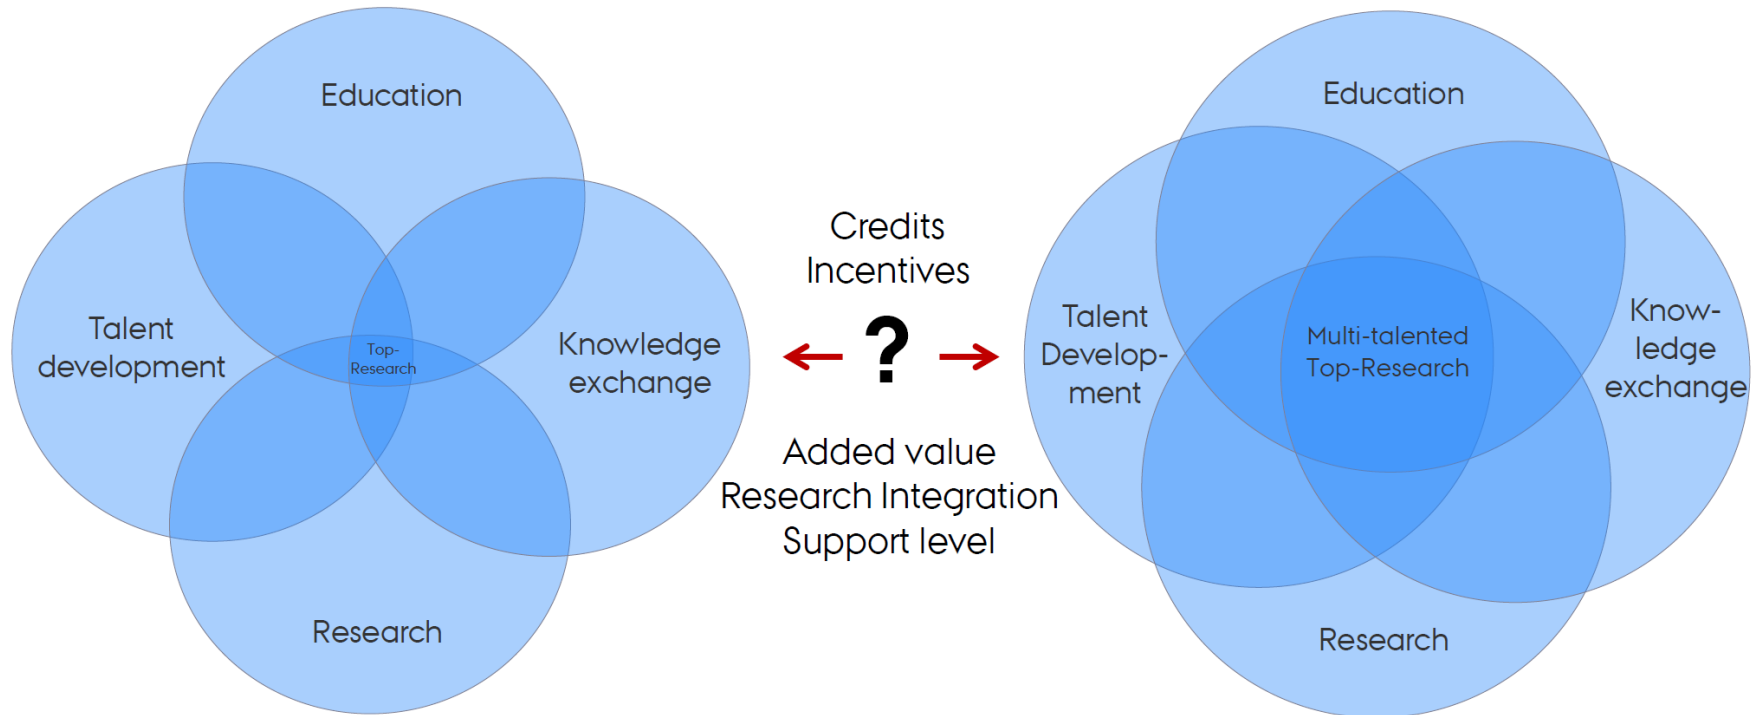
Education

Talent development

Top-Research

Knowledge exchange

Research

Credits
Incentives

?

Added value
Research Integration
Support level

Education

Talent Development

Multi-talented Top-Research

Knowledge exchange

Research